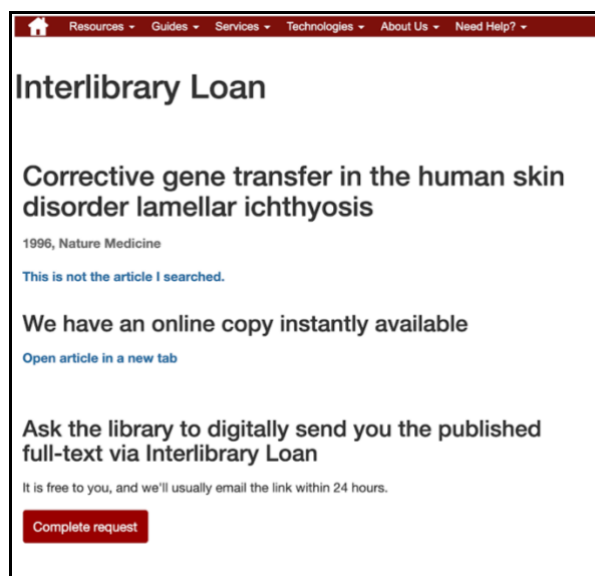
Resources ▾ Guides ▾ Services ▾ Technologies ▾ About Us ▾ Need Help? ▾

Interlibrary Loan

Corrective gene transfer in the human skin disorder lamellar ichthyosis

1996, Nature Medicine

This is not the article I searched.

We have an online copy instantly available

Open article in a new tab

Ask the library to digitally send you the published full-text via Interlibrary Loan

It is free to you, and we'll usually email the link within 24 hours.

Complete request